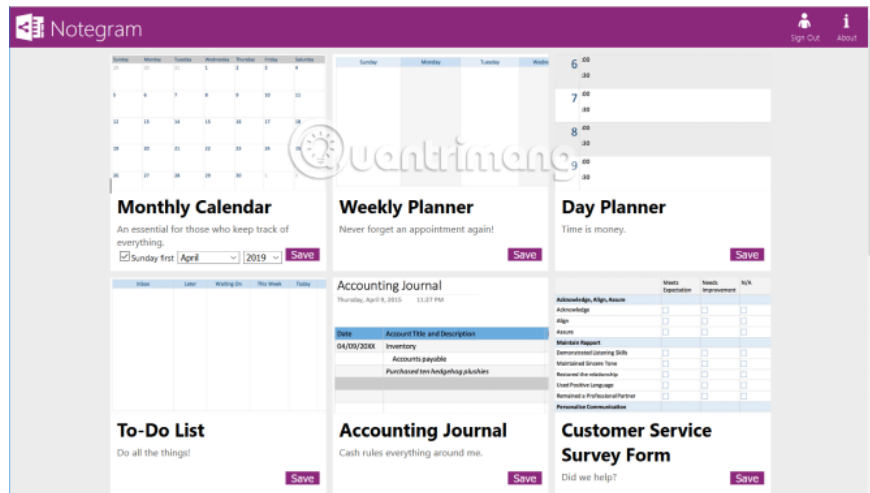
Notegram

Sign Out About

| Sunday | Monday | Tuesday | Wednesday | Thursday | Friday | Saturday |
|---|---|---|---|---|---|---|
| 28 | 29 | 30 | 1 | 2 | 3 | 4 |
| 5 | 6 | 7 | 8 | 9 | 10 | 11 |
| 12 | 13 | 14 | 15 | 16 | 17 | 18 |
| 19 | 20 | 21 | 22 | 23 | 24 | 25 |
| 26 | 27 | 28 | 29 | 30 | 1 | 2 |

Monthly Calendar

An essential for those who keep track of everything.

Sunday first April 2019 Save

| Sunday | Monday | Tuesday | Wedn |
|---|---|---|---|

Weekly Planner

Never forget an appointment again!

Save

6 :00 :30
7 :00 :30
8 :00 :30
9 :00 :30

Day Planner

Time is money.

Save

| Inbox | Later | Waiting On | This Week | Today |
|---|---|---|---|---|

To-Do List

Do all the things!

Save

Accounting Journal

Thursday, April 9, 2015 11:27 PM

| Date | Account Title and Description |
|---|---|
| 04/09/20XX | Inventory |
| | Accounts payable |
| | Purchased ten hedgehog plushies |

Accounting Journal

Cash rules everything around me.

Save

| | Meets Expectation | Needs Improvement | N/A |
|---|---|---|---|
| Acknowledge, Align, Assure | | | |
| Acknowledge | | | |
| Align | | | |
| Assure | | | |
| Maintain Rapport | | | |
| Demonstrated Listening Skills | | | |
| Maintained Sincere Tone | | | |
| Restored the relationship | | | |
| Used Positive Language | | | |
| Remained a Professional Partner | | | |
| Personalize Communication | | | |

Customer Service Survey Form

Did we help?

Save